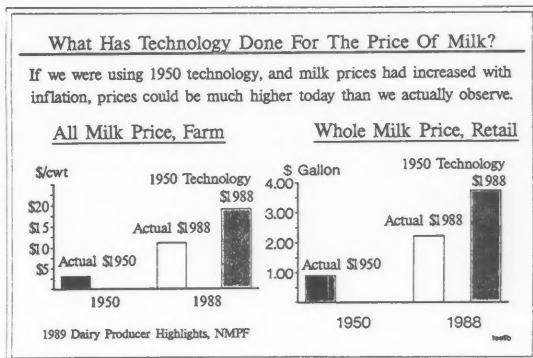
What Has Technology Done For The Price Of Milk?

If we were using 1950 technology, and milk prices had increased with inflation, prices could be much higher today than we actually observe.

All Milk Price, Farm

$/cwt

$20
$15
$10
$5

Actual $1950

Actual $1988

1950 Technology $1988

1950

1988

Whole Milk Price, Retail

$ Gallon

4.00
3.00
2.00
1.00

Actual $1950

Actual $1988

1950 Technology $1988

1950

1988

1989 Dairy Producer Highlights, NMPF

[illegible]